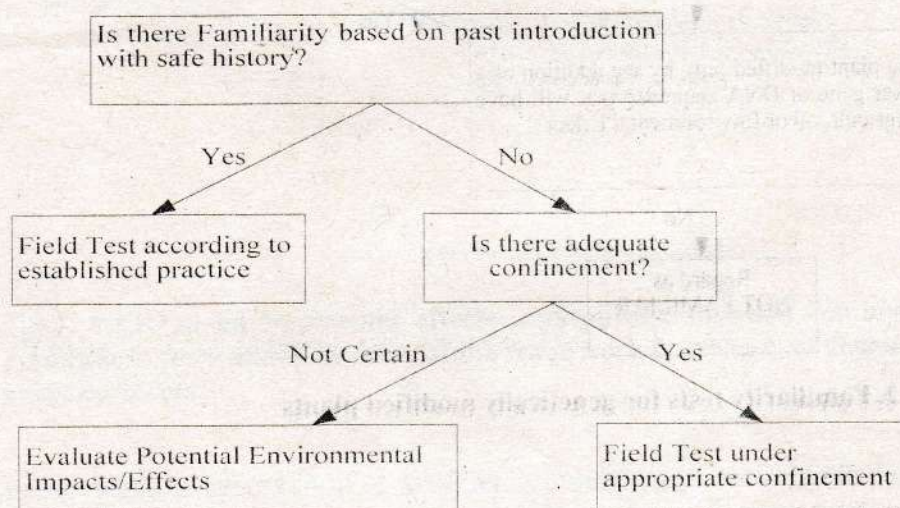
Is there Familiarity based on past introduction with safe history?

Yes

No

Field Test according to established practice

Is there adequate confinement?

Not Certain

Yes

Evaluate Potential Environmental Impacts/Effects

Field Test under appropriate confinement